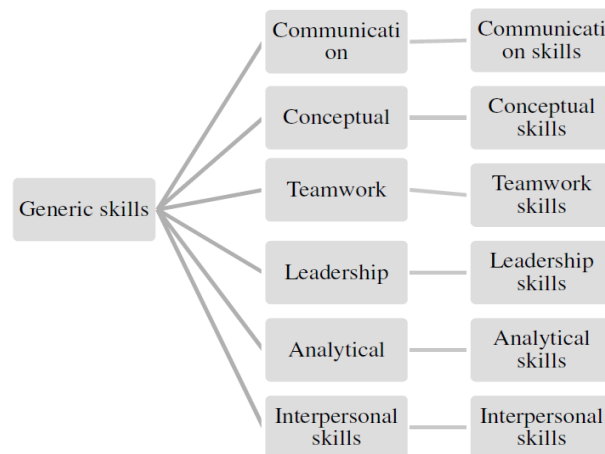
Generic skills

Communication

Communication skills

Conceptual

Conceptual skills

Teamwork

Teamwork skills

Leadership

Leadership skills

Analytical

Analytical skills

Interpersonal skills

Interpersonal skills